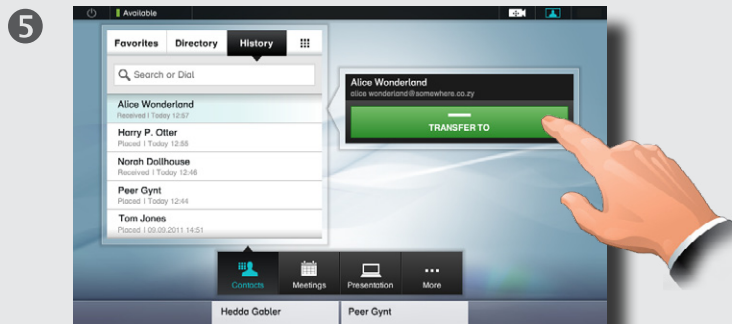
5

Available

Favorites
Directory
History

Search or Dial

Alice Wonderland
Received | Today 12:57

Harry P. Otter
Placed | Today 12:55

Norah Dollhouse
Received | Today 12:46

Peer Gynt
Placed | Today 12:44

Tom Jones
Placed | 09.09.2011 14:51

Alice Wonderland
alice.wonderland@somewhere.co.zy

TRANSFER TO

Contacts
Meetings
Presentation
More

Hedda Gabler
Peer Gynt